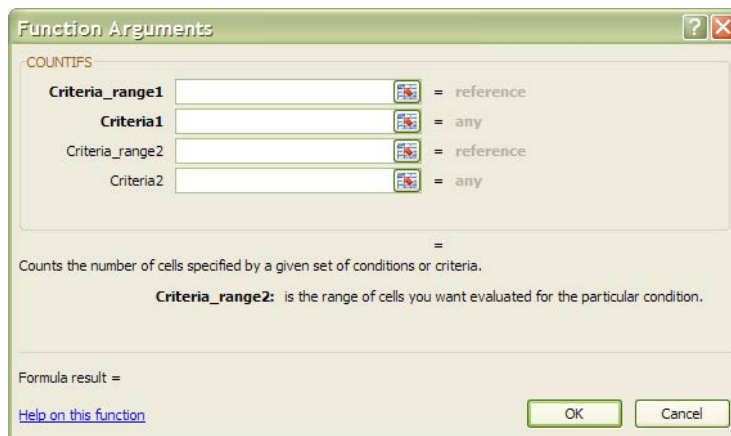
Function Arguments

COUNTIFS

Criteria_range1 = reference

Criteria1 = any

Criteria_range2 = reference

Criteria2 = any

=

Counts the number of cells specified by a given set of conditions or criteria.

Criteria_range2: is the range of cells you want evaluated for the particular condition.

Formula result =

Help on this function

OK

Cancel